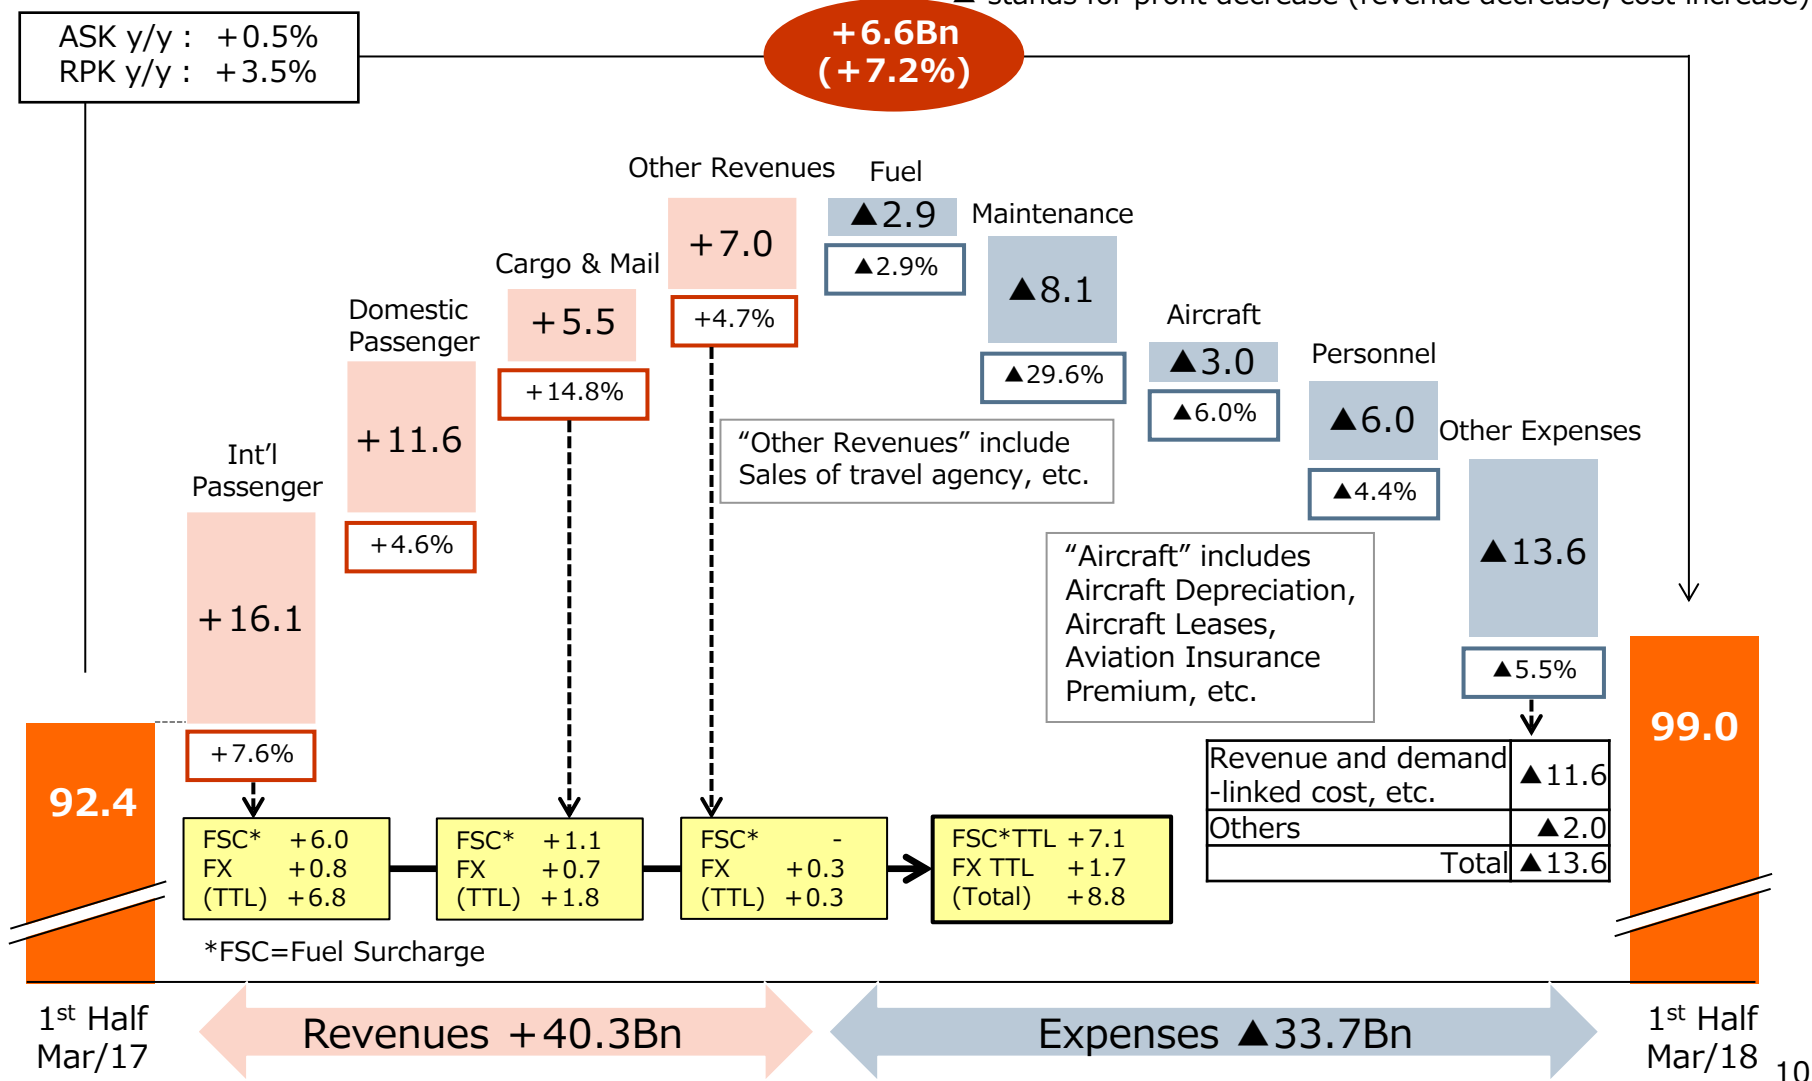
▲ stands for profit decrease (revenue decrease/ cost increase)

ASK y/y : +0.5%
RPK y/y : +3.5%

+6.6Bn
(+7.2%)

Other Revenues
+7.0
+4.7%

Fuel
▲2.9
▲2.9%

Maintenance
▲8.1
▲29.6%

Cargo & Mail
+5.5
+14.8%

Domestic Passenger
+11.6
+4.6%

Aircraft
▲3.0
▲6.0%

Personnel
▲6.0
▲4.4%

Other Expenses
▲13.6
▲5.5%

Int’l Passenger
+16.1
+7.6%

“Other Revenues” include Sales of travel agency, etc.

“Aircraft” includes Aircraft Depreciation, Aircraft Leases, Aviation Insurance Premium, etc.

92.4

99.0

FSC* +6.0
FX +0.8
(TTL) +6.8

FSC* +1.1
FX +0.7
(TTL) +1.8

FSC* -
FX +0.3
(TTL) +0.3

FSC*TTL +7.1
FX TTL +1.7
(Total) +8.8

| Revenue and demand -linked cost, etc. | ▲11.6 |
|---|---|
| Others | ▲2.0 |
| Total | ▲13.6 |

*FSC=Fuel Surcharge

1st Half Mar/17

Revenues +40.3Bn

Expenses ▲33.7Bn

1st Half Mar/18

10